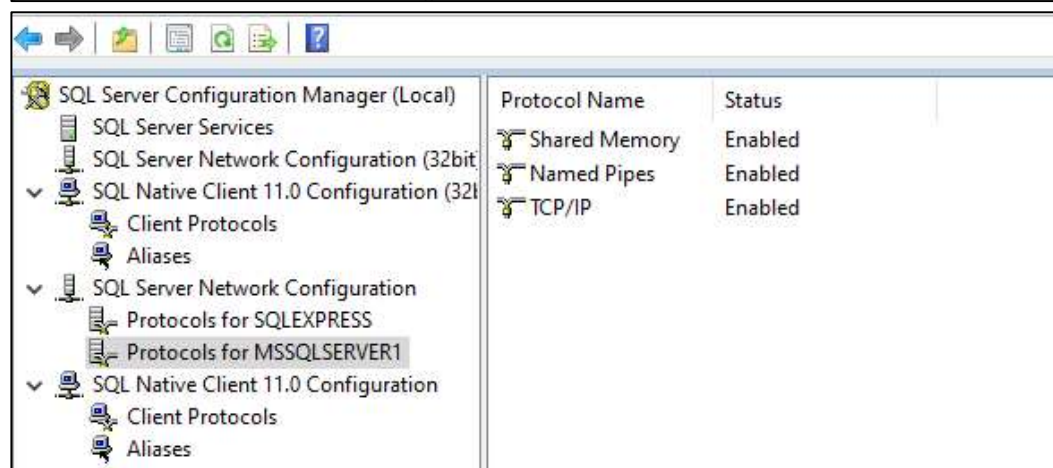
SQL Server Configuration Manager (Local)
SQL Server Services
SQL Server Network Configuration (32bit)
SQL Native Client 11.0 Configuration (32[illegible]
Client Protocols
Aliases
SQL Server Network Configuration
Protocols for SQLEXPRESS
Protocols for MSSQLSERVER1
SQL Native Client 11.0 Configuration
Client Protocols
Aliases

| Protocol Name | Status |
|---|---|
| Shared Memory | Enabled |
| Named Pipes | Enabled |
| TCP/IP | Enabled |